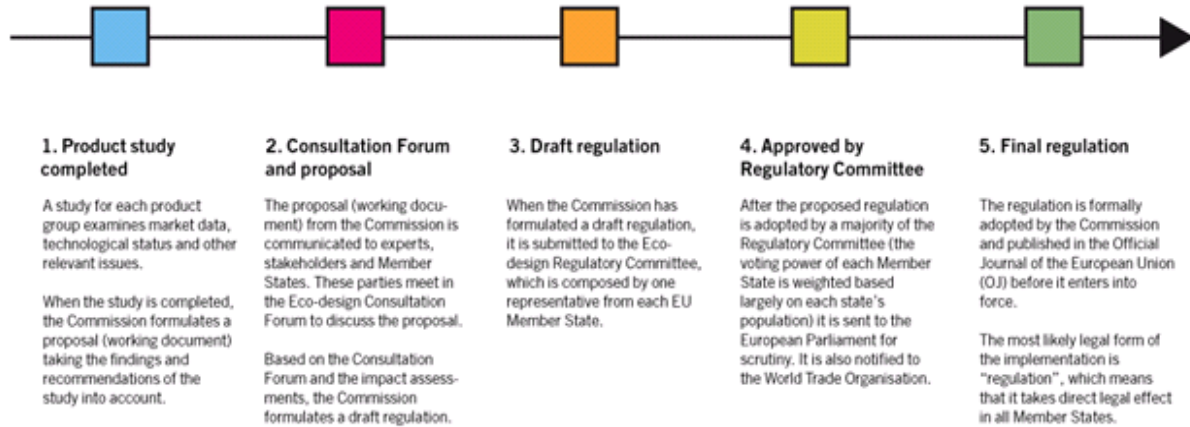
1. Product study completed

A study for each product group examines market data, technological status and other relevant issues.

When the study is completed, the Commission formulates a proposal (working document) taking the findings and recommendations of the study into account.

2. Consultation Forum and proposal

The proposal (working document) from the Commission is communicated to experts, stakeholders and Member States. These parties meet in the Eco-design Consultation Forum to discuss the proposal.

Based on the Consultation Forum and the impact assessments, the Commission formulates a draft regulation.

3. Draft regulation

When the Commission has formulated a draft regulation, it is submitted to the Eco-design Regulatory Committee, which is composed by one representative from each EU Member State.

4. Approved by Regulatory Committee

After the proposed regulation is adopted by a majority of the Regulatory Committee (the voting power of each Member State is weighted based largely on each state's population) it is sent to the European Parliament for scrutiny. It is also notified to the World Trade Organisation.

5. Final regulation

The regulation is formally adopted by the Commission and published in the Official Journal of the European Union (OJ) before it enters into force.

The most likely legal form of the implementation is "regulation", which means that it takes direct legal effect in all Member States.